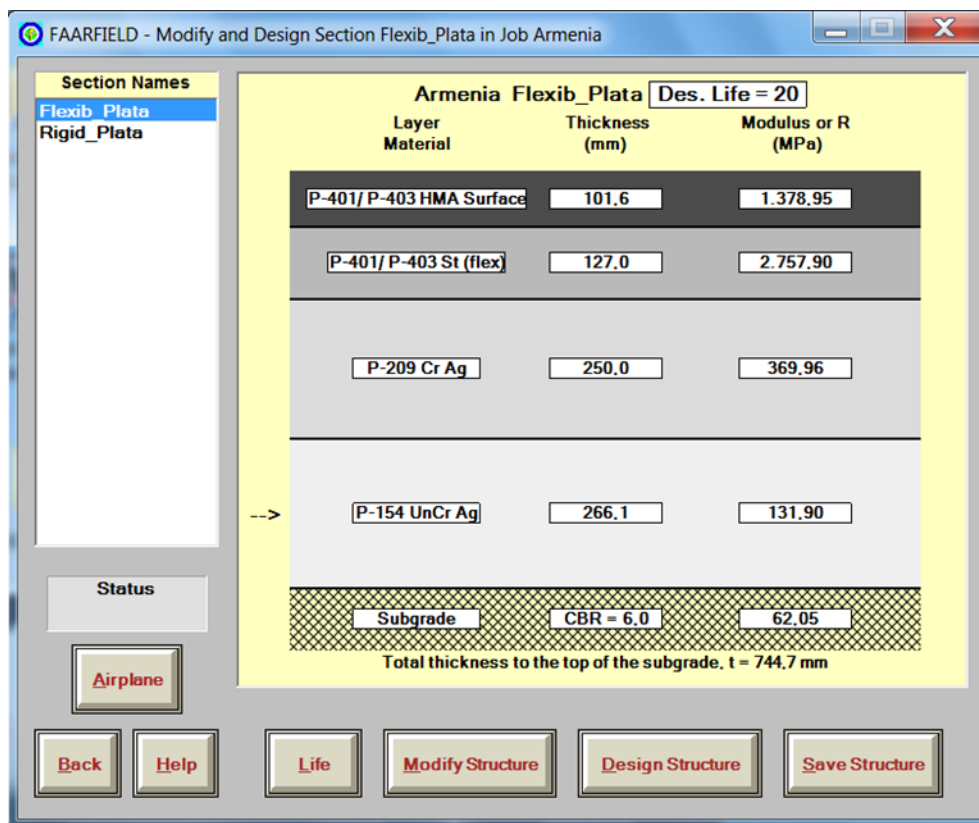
FAARFIELD - Modify and Design Section Flexib_Plata in Job Armenia

Section Names
Flexib_Plata
Rigid_Plata

Status

Airplane

Armenia Flexib_Plata Des. Life = 20

| Layer Material | Thickness (mm) | Modulus or R (MPa) |
|---|---|---|
| P-401/ P-403 HMA Surface | 101,6 | 1.378,95 |
| P-401/ P-403 St (flex) | 127,0 | 2.757,90 |
| P-209 Cr Ag | 250,0 | 369,96 |
| --> P-154 UnCr Ag | 266,1 | 131,90 |
| Subgrade | CBR = 6,0 | 62,05 |

Total thickness to the top of the subgrade, t = 744,7 mm

Back Help Life Modify Structure Design Structure Save Structure